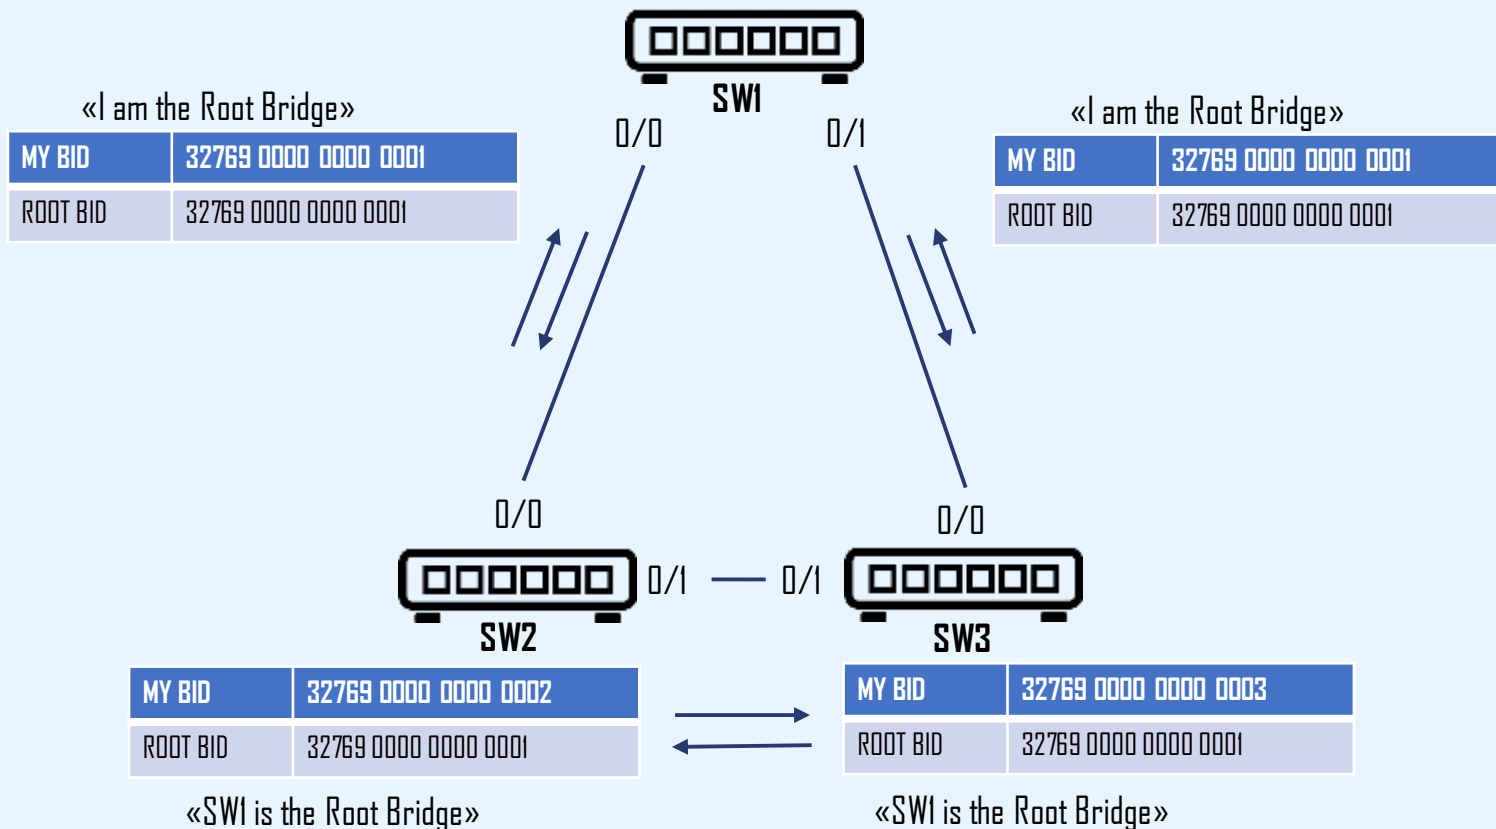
SW1

«I am the Root Bridge»

| MY BID | 32769 0000 0000 0001 |
|---|---|
| ROOT BID | 32769 0000 0000 0001 |

0/0

0/1

«I am the Root Bridge»

| MY BID | 32769 0000 0000 0001 |
|---|---|
| ROOT BID | 32769 0000 0000 0001 |

0/0

0/0

0/1 — 0/1

SW2

SW3

| MY BID | 32769 0000 0000 0002 |
|---|---|
| ROOT BID | 32769 0000 0000 0001 |

| MY BID | 32769 0000 0000 0003 |
|---|---|
| ROOT BID | 32769 0000 0000 0001 |

«SW1 is the Root Bridge»

«SW1 is the Root Bridge»